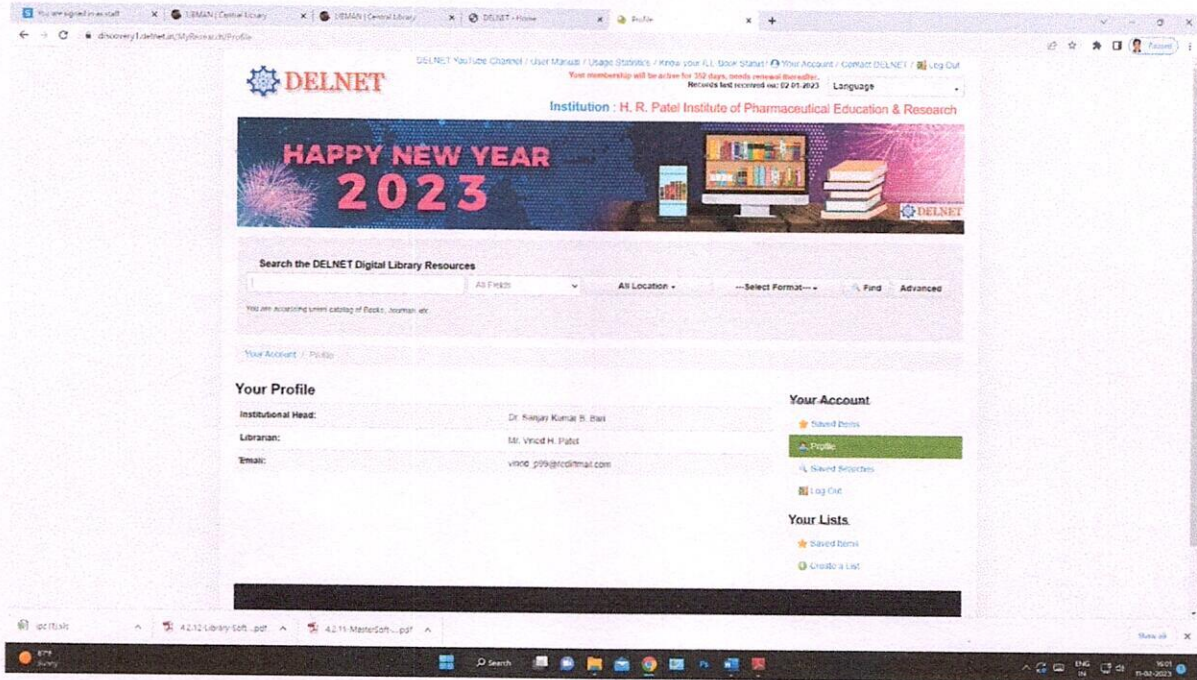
You are signed in as staff | LIBMAN | Central Library | LIBMAN | Central Library | DELNET - Home | Profile

discovery1.delnet.in/MyResearch/Profile

DELNET

DELNET YouTube Channel / User Manual / Usage Statistics / Know your ILL Book Status / Your Account / Contact DELNET / Log Out

Your membership will be active for 352 days, needs renewal thereafter.

Records last received on: 02-01-2023 Language

Institution : H. R. Patel Institute of Pharmaceutical Education & Research

HAPPY NEW YEAR 2023

DELNET

Search the DELNET Digital Library Resources

All Fields | All Location | ---Select Format--- | Find | Advanced

You are accessing union catalog of Books, Journals etc.

Your Account / Profile

Your Profile

| | |
|---|---|
| Institutional Head: | Dr. Sanjay Kumar B. Bari |
| Librarian: | Mr. Vinod H. Patel |
| Email: | vinod_p99@rediffmail.com |

Your Account

Saved Items

Profile

Saved Searches

Log Out

Your Lists

Saved Items

Create a List

4.2.12-Library Soft....pdf | 4.2.11-MasterSoft-....pdf

Show all

Search

ENG IN 16:01 11-02-2023